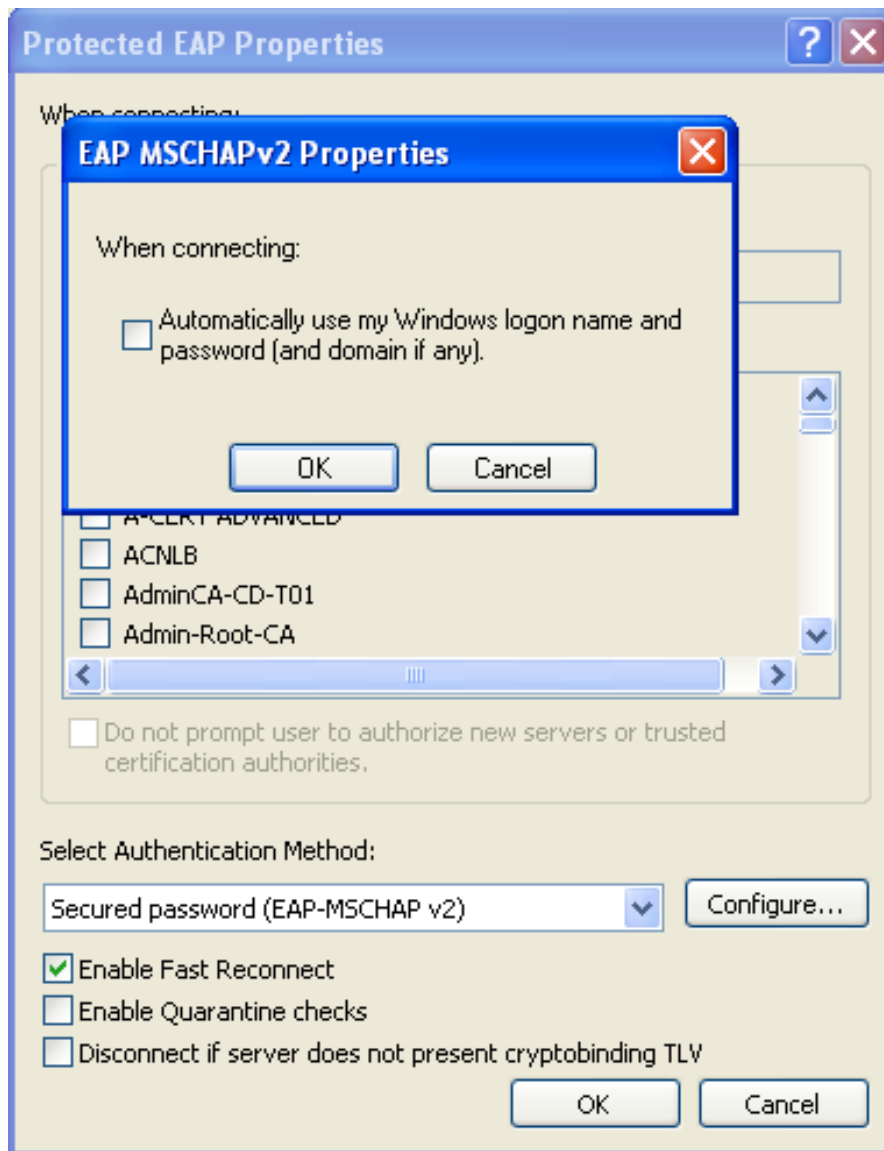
Protected EAP Properties

When connecting:

EAP MSCHAPv2 Properties

When connecting:

Automatically use my Windows logon name and password (and domain if any).

OK Cancel

A-CERT ADVANCED
ACNLB
AdminCA-CD-T01
Admin-Root-CA

Do not prompt user to authorize new servers or trusted certification authorities.

Select Authentication Method:

Secured password (EAP-MSCHAP v2)

Configure...

Enable Fast Reconnect
Enable Quarantine checks
Disconnect if server does not present cryptobinding TLV

OK Cancel